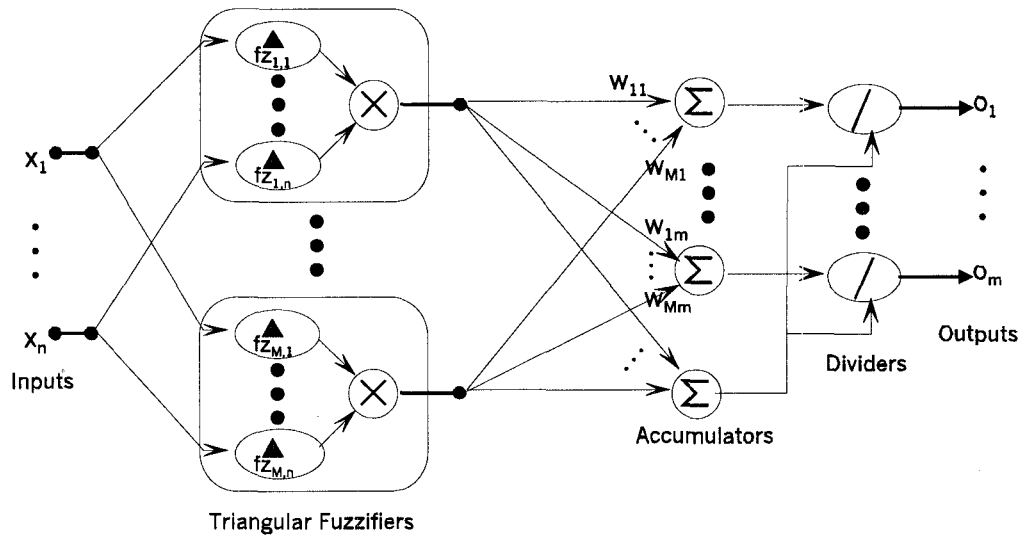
$fz_{1,1}$

$fz_{1,n}$

$\times$

$x_1$

$x_n$

Inputs

$fz_{M,1}$

$fz_{M,n}$

$\times$

Triangular Fuzzifiers

$w_{11}$

$w_{M1}$

$w_{1m}$

$w_{Mm}$

$\Sigma$

$\Sigma$

$\Sigma$

Accumulators

/

/

Dividers

$o_1$

$o_m$

Outputs